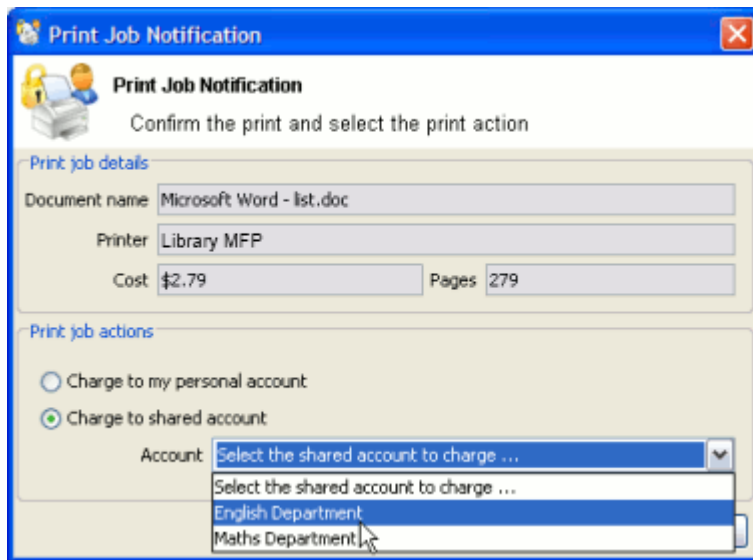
Print Job Notification

Print Job Notification

Confirm the print and select the print action

Print job details

Document name Microsoft Word - list.doc

Printer Library MFP

Cost $2.79 Pages 279

Print job actions

Charge to my personal account

Charge to shared account

Account Select the shared account to charge ...

Select the shared account to charge ...

English Department

Maths Department